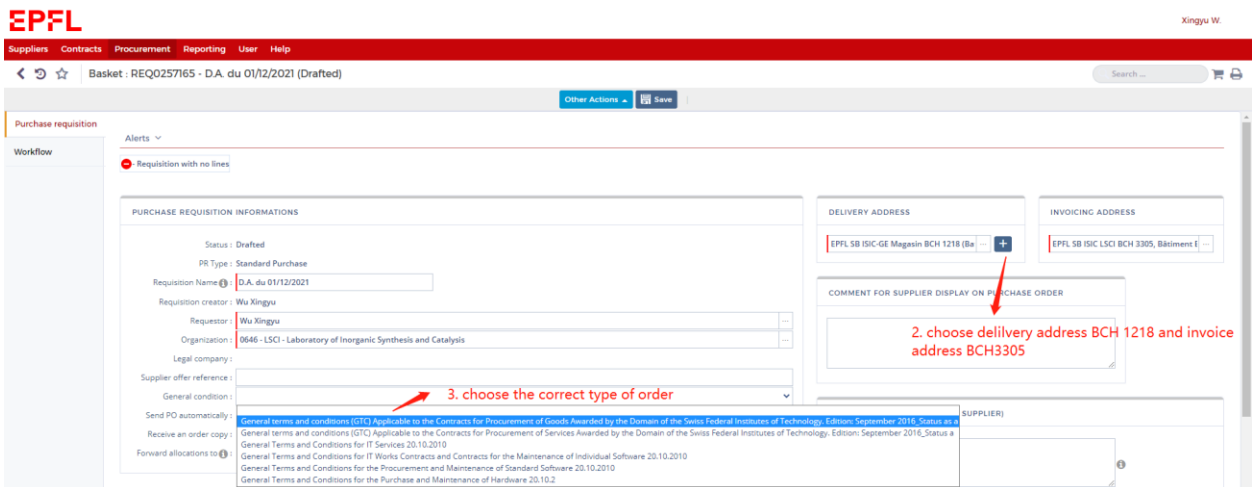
EPFL

Xingyu W.

Suppliers Contracts Procurement Reporting User Help

Basket : REQ0257165 - D.A. du 01/12/2021 (Drafted)

Search ...

Other Actions Save

Purchase requisition

Workflow

Alerts

Requisition with no lines

PURCHASE REQUISITION INFORMATIONS

Status : Drafted

PR Type : Standard Purchase

Requisition Name : D.A. du 01/12/2021

Requisition creator : Wu Xingyu

Requestor : Wu Xingyu

Organization : 0646 - LSCI - Laboratory of Inorganic Synthesis and Catalysis

Legal company :

Supplier offer reference :

General condition :

Send PO automatically :

Receive an order copy :

Forward allocations to :

3. choose the correct type of order

General terms and conditions (GTC) Applicable to the Contracts for Procurement of Goods Awarded by the Domain of the Swiss Federal Institutes of Technology. Edition: September 2016_Status as a

General terms and conditions (GTC) Applicable to the Contracts for Procurement of Services Awarded by the Domain of the Swiss Federal Institutes of Technology. Edition: September 2016_Status a

General Terms and Conditions for IT Services 20.10.2010

General Terms and Conditions for IT Works Contracts and Contracts for the Maintenance of Individual Software 20.10.2010

General Terms and Conditions for the Procurement and Maintenance of Standard Software 20.10.2010

General Terms and Conditions for the Purchase and Maintenance of Hardware 20.10.2

DELIVERY ADDRESS

EPFL SB ISIC-GE Magasin BCH 1218 (Ba

INVOICING ADDRESS

EPFL SB ISIC LSCI BCH 3305, Bâtiment I

COMMENT FOR SUPPLIER DISPLAY ON PURCHASE ORDER

2. choose delilvery address BCH 1218 and invoice address BCH3305

SUPPLIER)